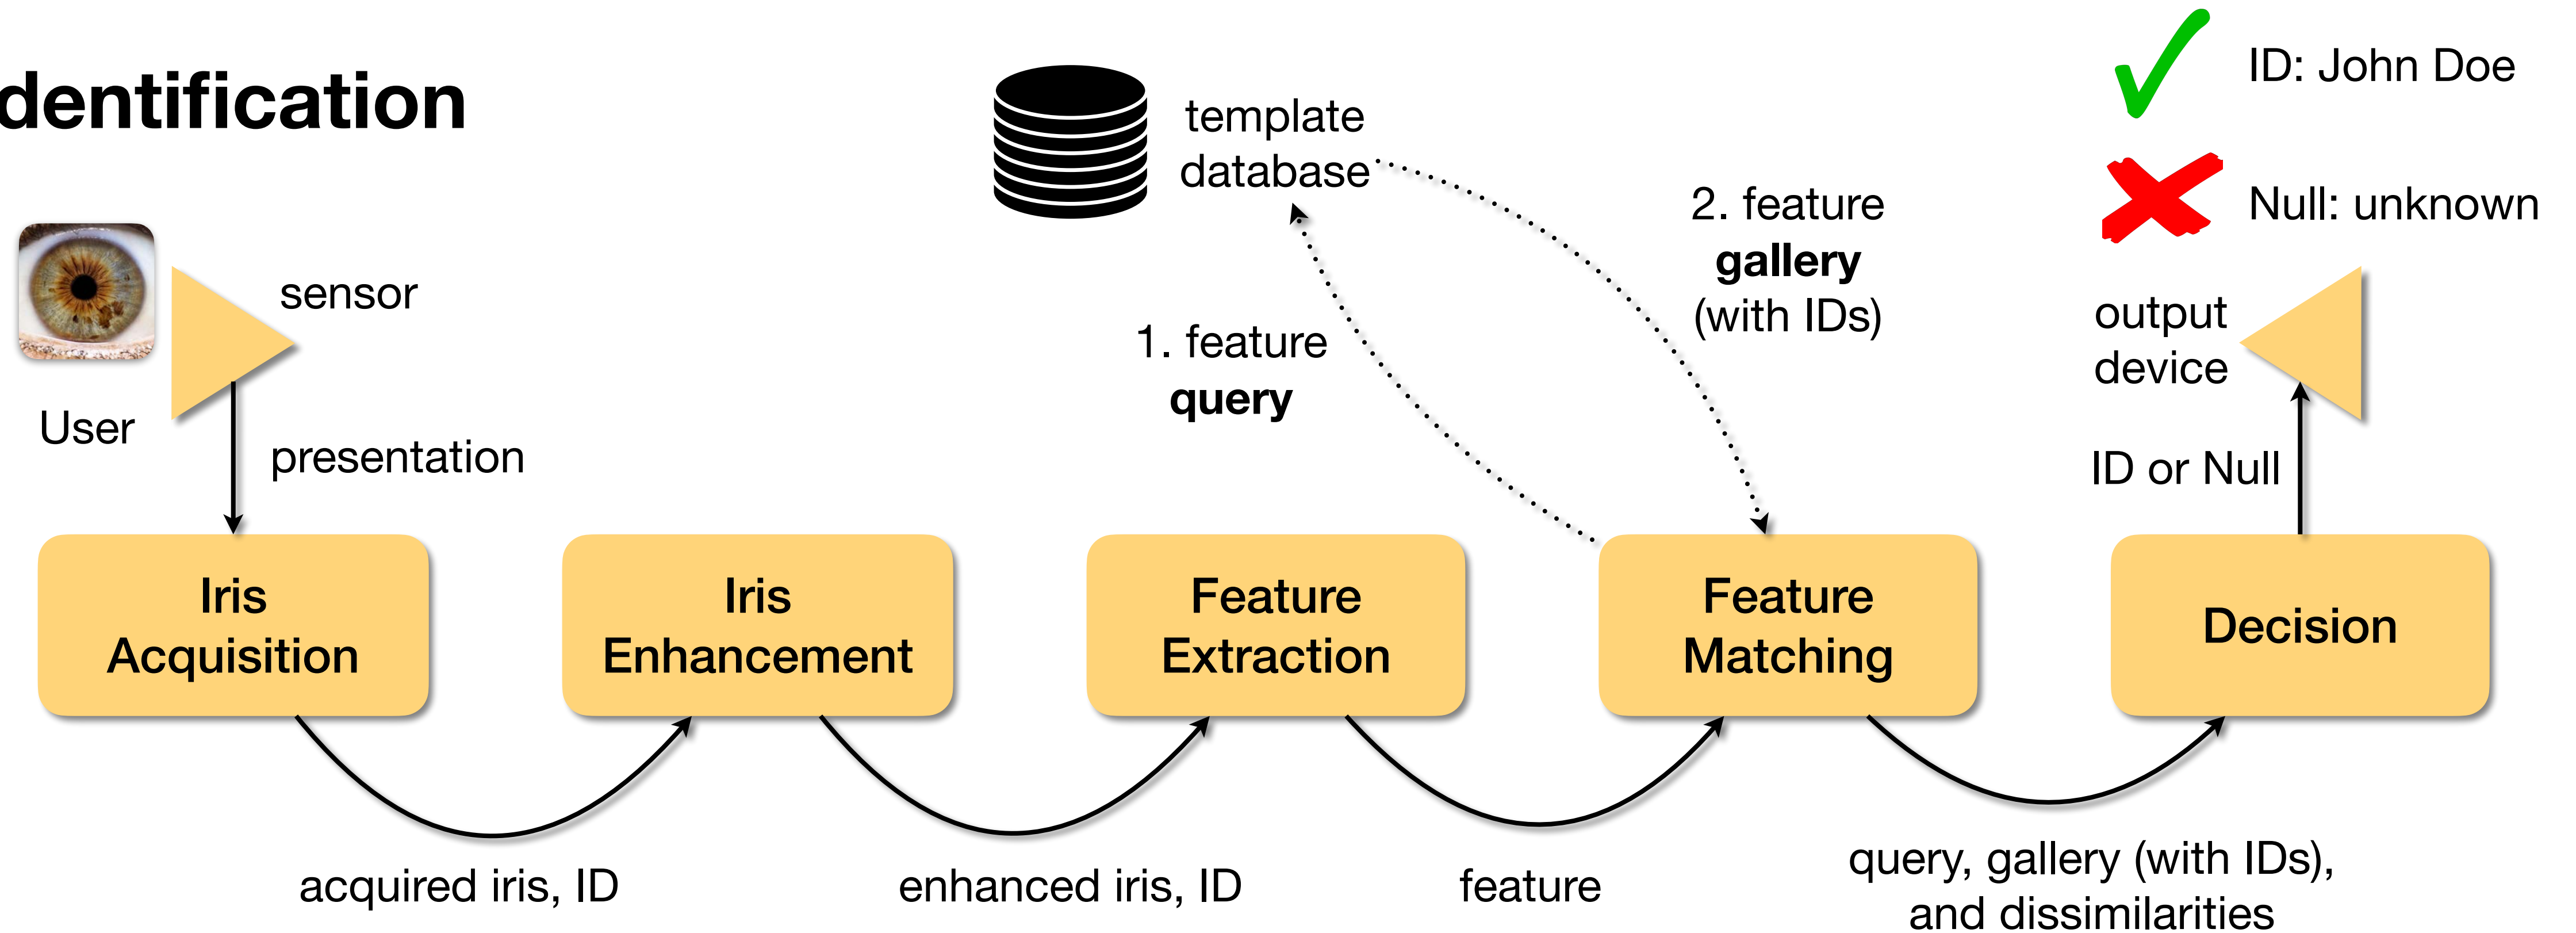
dentification

template database

ID: John Doe

Null: unknown

sensor

User

presentation

1. feature **query**

2. feature **gallery** (with IDs)

output device

ID or Null

Iris Acquisition

Iris Enhancement

Feature Extraction

Feature Matching

Decision

acquired iris, ID

enhanced iris, ID

feature

query, gallery (with IDs), and dissimilarities